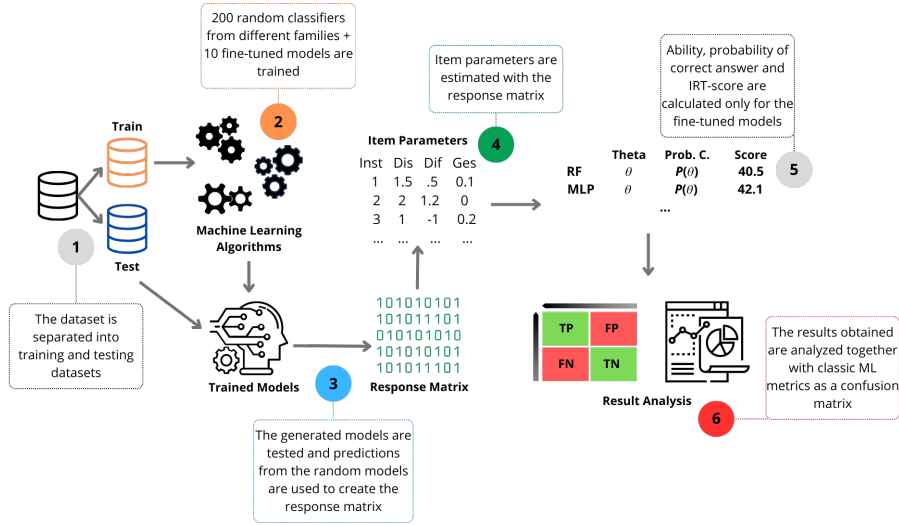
1

The dataset is separated into training and testing datasets

Train

Test

200 random classifiers from different families + 10 fine-tuned models are trained

2

Machine Learning Algorithms

Trained Models

3

The generated models are tested and predictions from the random models are used to create the response matrix

101010101
101011101
010101010
101010101
101011101

Response Matrix

Item parameters are estimated with the response matrix

4

Item Parameters

| Inst | Dis | Dif | Ges |
|---|---|---|---|
| 1 | 1.5 | .5 | 0.1 |
| 2 | 2 | 1.2 | 0 |
| 3 | 1 | -1 | 0.2 |
| ... | ... | ... | ... |

Ability, probability of correct answer and IRT-score are calculated only for the fine-tuned models

5

| | Theta | Prob. C. | Score |
|---|---|---|---|
| RF | $\theta$ | $P(\theta)$ | 40.5 |
| MLP | $\theta$ | $P(\theta)$ | 42.1 |
| | | ... | |

| TP | FP |
|---|---|
| FN | TN |

Result Analysis

The results obtained are analyzed together with classic ML metrics as a confusion matrix

6